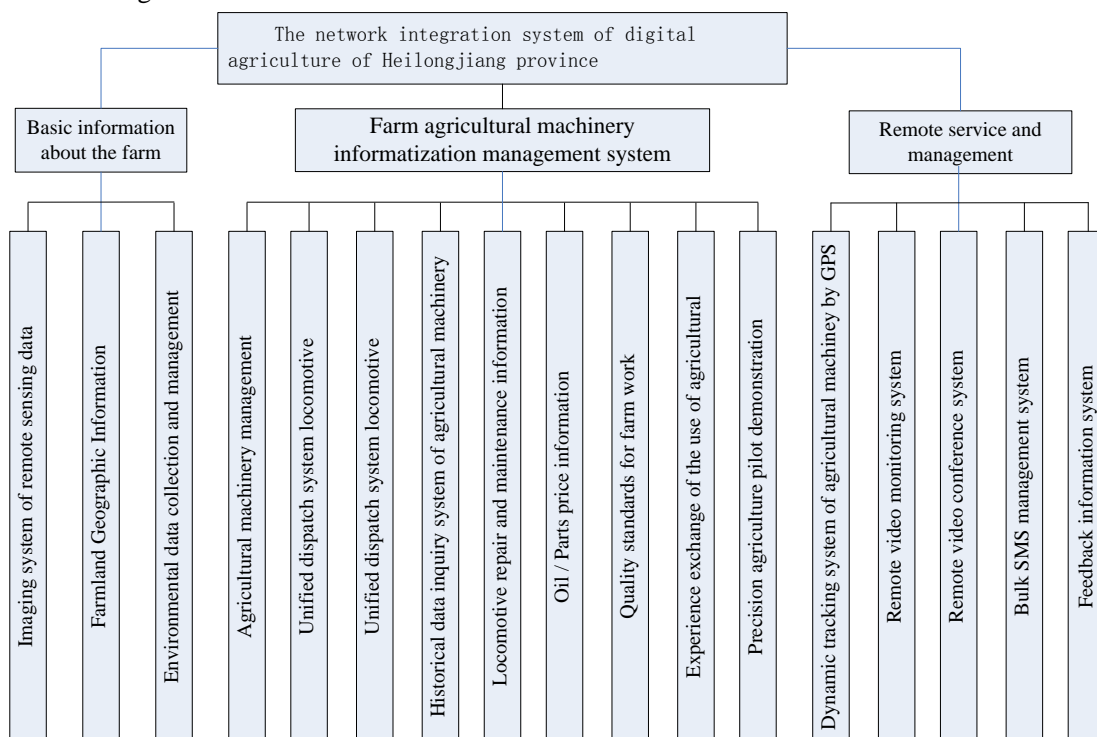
The network integration system of digital agriculture of Heilongjiang province

Basic information about the farm

Farm agricultural machinery informatization management system

Remote service and management

Imaging system of remote sensing data

Farmland Geographic Information

Environmental data collection and management

Agricultural machinery management

Unified dispatch system locomotive

Unified dispatch system locomotive

Historical data inquiry system of agricultural machinery

Locomotive repair and maintenance information

Oil / Parts price information

Quality standards for farm work

Experience exchange of the use of agricultural

Precision agriculture pilot demonstration

Dynamic tracking system of agricultural machinery by GPS

Remote video monitoring system

Remote video conference system

Bulk SMS management system

Feedback information system